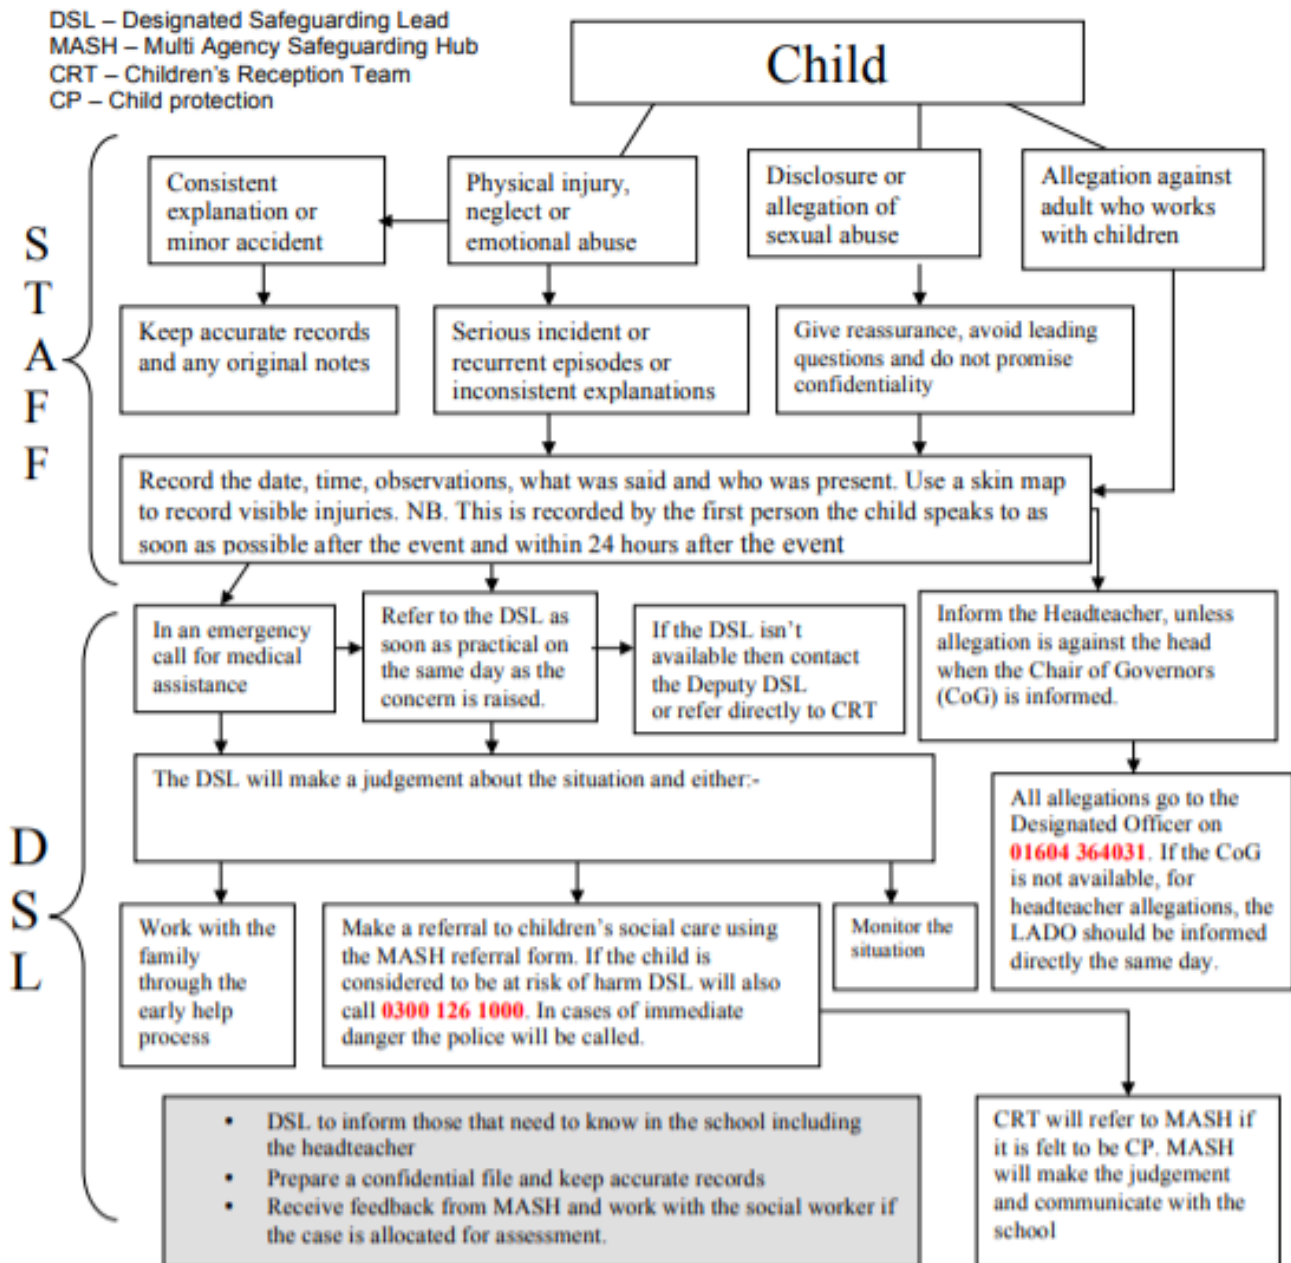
DSL – Designated Safeguarding Lead
MASH – Multi Agency Safeguarding Hub
CRT – Children's Reception Team
CP – Child protection

Child

STAFF

Consistent explanation or minor accident

Physical injury, neglect or emotional abuse

Disclosure or allegation of sexual abuse

Allegation against adult who works with children

Keep accurate records and any original notes

Serious incident or recurrent episodes or inconsistent explanations

Give reassurance, avoid leading questions and do not promise confidentiality

Record the date, time, observations, what was said and who was present. Use a skin map to record visible injuries. NB. This is recorded by the first person the child speaks to as soon as possible after the event and within 24 hours after the event

DSL

In an emergency call for medical assistance

Refer to the DSL as soon as practical on the same day as the concern is raised.

If the DSL isn't available then contact the Deputy DSL or refer directly to CRT

Inform the Headteacher, unless allegation is against the head when the Chair of Governors (CoG) is informed.

The DSL will make a judgement about the situation and either:-

All allegations go to the Designated Officer on 01604 364031. If the CoG is not available, for headteacher allegations, the LADO should be informed directly the same day.

Work with the family through the early help process

Make a referral to children's social care using the MASH referral form. If the child is considered to be at risk of harm DSL will also call 0300 126 1000. In cases of immediate danger the police will be called.

Monitor the situation

• DSL to inform those that need to know in the school including the headteacher
• Prepare a confidential file and keep accurate records
• Receive feedback from MASH and work with the social worker if the case is allocated for assessment.

CRT will refer to MASH if it is felt to be CP. MASH will make the judgement and communicate with the school